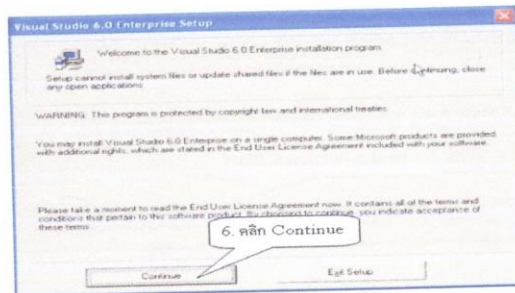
Visual Studio 6.0 Enterprise Setup

Welcome to the Visual Studio 6.0 Enterprise installation program.

Setup cannot install system files or update shared files if the files are in use. Before continuing, close any open applications.

WARNING: This program is protected by copyright law and international treaties.

You may install Visual Studio 6.0 Enterprise on a single computer. Some Microsoft products are provided with additional rights, which are stated in the End User License Agreement included with your software.

Please take a moment to read the End User License Agreement now. It contains all of the terms and conditions that pertain to this software product. By choosing to continue, you indicate acceptance of these terms.

6. คลิก Continue

Continue

Exit Setup